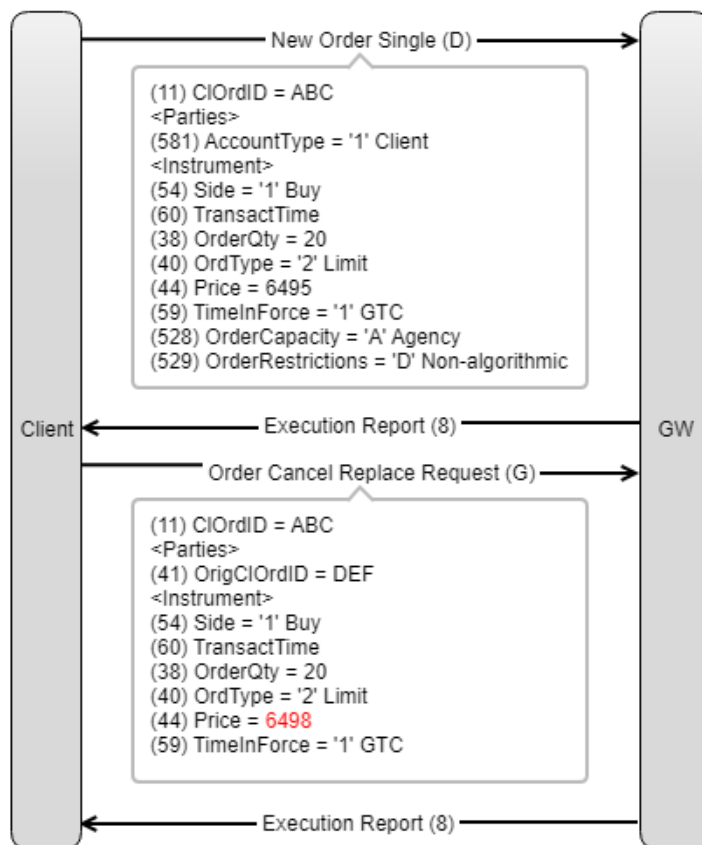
New Order Single (D)

(11) ClOrdID = ABC
<Parties>
(581) AccountType = '1' Client
<Instrument>
(54) Side = '1' Buy
(60) TransactTime
(38) OrderQty = 20
(40) OrdType = '2' Limit
(44) Price = 6495
(59) TimeInForce = '1' GTC
(528) OrderCapacity = 'A' Agency
(529) OrderRestrictions = 'D' Non-algorithmic

Client

Execution Report (8)

GW

Order Cancel Replace Request (G)

(11) ClOrdID = ABC
<Parties>
(41) OrigClOrdID = DEF
<Instrument>
(54) Side = '1' Buy
(60) TransactTime
(38) OrderQty = 20
(40) OrdType = '2' Limit
(44) Price = 6498
(59) TimeInForce = '1' GTC

Execution Report (8)